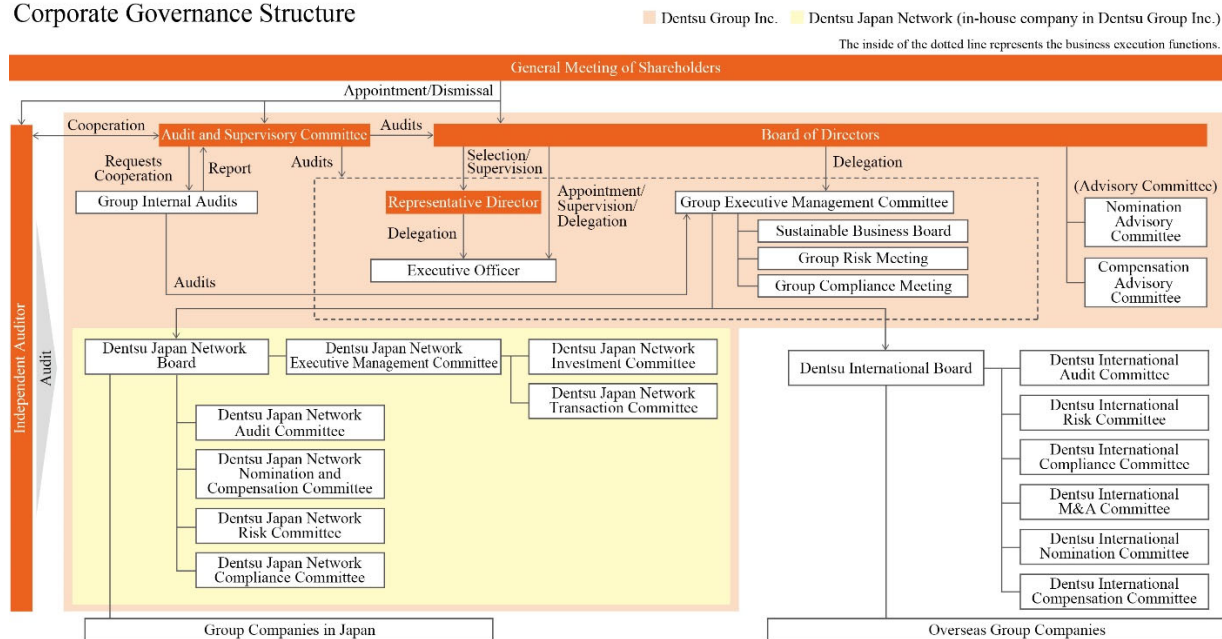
Corporate Governance Structure

Dentsu Group Inc. Dentsu Japan Network (in-house company in Dentsu Group Inc.)

The inside of the dotted line represents the business execution functions.

General Meeting of Shareholders

Appointment/Dismissal

Cooperation

Audit and Supervisory Committee

Audits

Board of Directors

Requests Cooperation

Report

Audits

Selection/ Supervision

Delegation

Group Internal Audits

Representative Director

Appointment/ Supervision/ Delegation

Group Executive Management Committee

(Advisory Committee)

Nomination Advisory Committee

Delegation

Sustainable Business Board

Executive Officer

Group Risk Meeting

Audits

Group Compliance Meeting

Compensation Advisory Committee

Independent Auditor

Audit

Dentsu Japan Network Board

Dentsu Japan Network Executive Management Committee

Dentsu Japan Network Investment Committee

Dentsu Japan Network Transaction Committee

Dentsu International Board

Dentsu International Audit Committee

Dentsu International Risk Committee

Dentsu Japan Network Audit Committee

Dentsu International Compliance Committee

Dentsu Japan Network Nomination and Compensation Committee

Dentsu International M&A Committee

Dentsu Japan Network Risk Committee

Dentsu International Nomination Committee

Dentsu Japan Network Compliance Committee

Dentsu International Compensation Committee

Group Companies in Japan

Overseas Group Companies